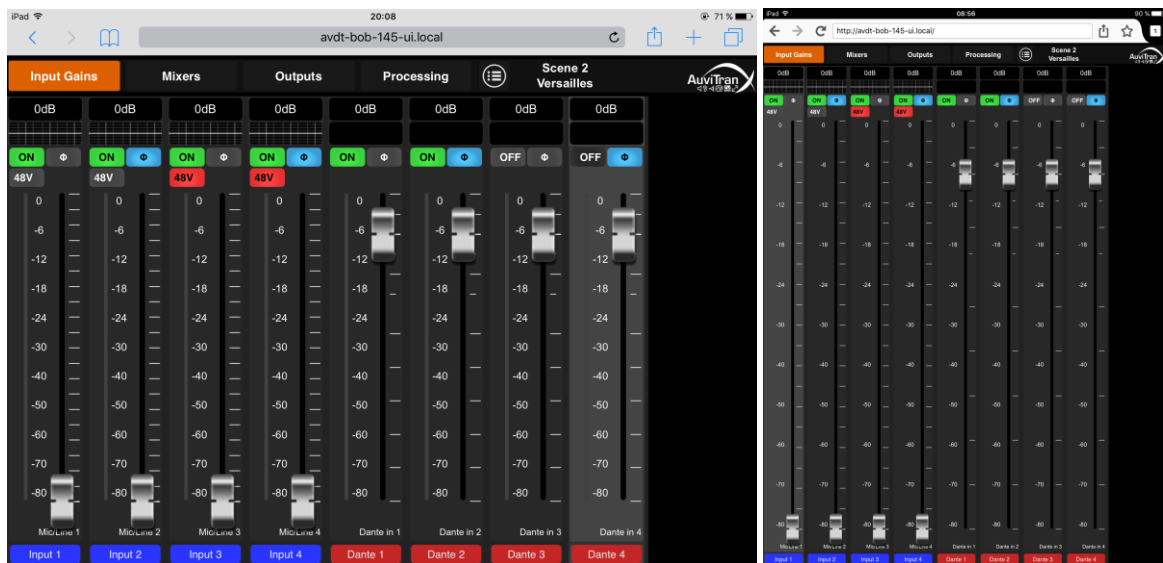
iPad 20:08 71 %

avdt-bob-145-ui.local

Input Gains | Mixers | Outputs | Processing | Scene 2 Versailles | AuviTran

0dB 0dB 0dB 0dB 0dB 0dB 0dB 0dB

ON Φ ON Φ ON Φ ON Φ ON ON Φ OFF Φ OFF Φ

48V 48V 48V 48V

0 -6 -12 -18 -24 -30 -40 -50 -60 -70 -80

Mic/Line 1 | Mic/Line 2 | Mic/Line 3 | Mic/Line 4 | Dante in 1 | Dante in 2 | Dante in 3 | Dante in 4

Input 1 | Input 2 | Input 3 | Input 4 | Dante 1 | Dante 2 | Dante 3 | Dante 4

iPad 08:56 90 %

http://avdt-bob-145-ui.local/

Input Gains | Mixers | Outputs | Processing | Scene 2 Versailles | AuviTran

0dB 0dB 0dB 0dB 0dB 0dB 0dB 0dB

ON ON ON ON ON ON OFF OFF

48V 48V 48V 48V

0 -6 -12 -18 -24 -30 -40 -50 -60 -70 -80

Mic/Line 1 | Mic/Line 2 | Mic/Line 3 | Mic/Line 4 | Dante in 1 | Dante in 2 | Dante in 3 | Dante in 4

Input 1 | Input 2 | Input 3 | Input 4 | Dante 1 | Dante 2 | Dante 3 | Dante 4